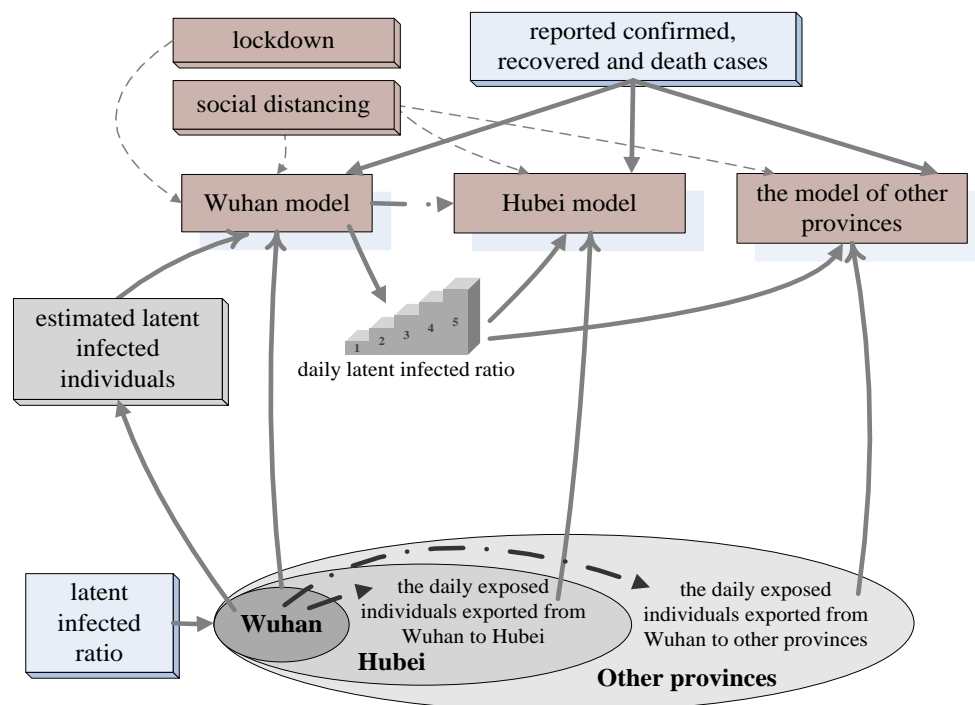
lockdown

reported confirmed, recovered and death cases

social distancing

Wuhan model

Hubei model

the model of other provinces

estimated latent infected individuals

1 2 3 4 5

daily latent infected ratio

latent infected ratio

Wuhan

the daily exposed individuals exported from Wuhan to Hubei

Hubei

the daily exposed individuals exported from Wuhan to other provinces

Other provinces